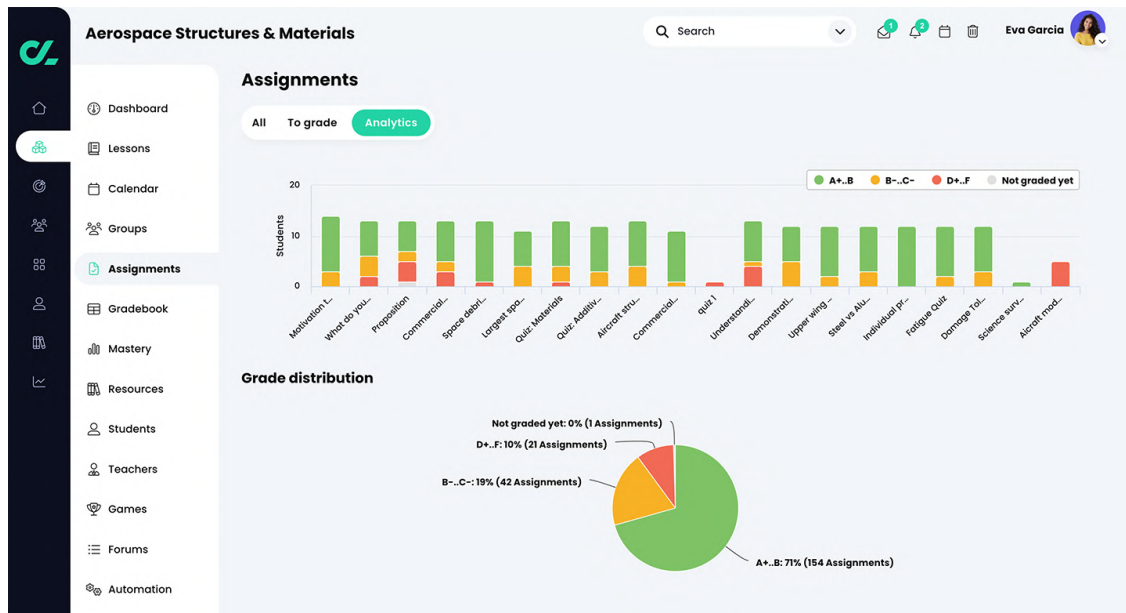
Aerospace Structures & Materials

Search

1 2

Eva Garcia

Dashboard
Lessons
Calendar
Groups
Assignments
Gradebook
Mastery
Resources
Students
Teachers
Games
Forums
Automation

Assignments

All To grade Analytics

A+..B B-..C- D+..F Not graded yet

Students

20
10
0

Motivation t... What do you... Proposition Commercial... Space debri... Largest spa... Quiz: Materials Quiz: Additiv... Aircraft stru... Commercial... quiz 1 Understandi... Demonstrati... Upper wing... Steel vs Alu... Individual pr... Fatigue Quiz Damage Tol... Science surv... Aicraft mod...

Grade distribution

Not graded yet: 0% (1 Assignments)
D+..F: 10% (21 Assignments)
B-..C-: 19% (42 Assignments)
A+..B: 71% (154 Assignments)